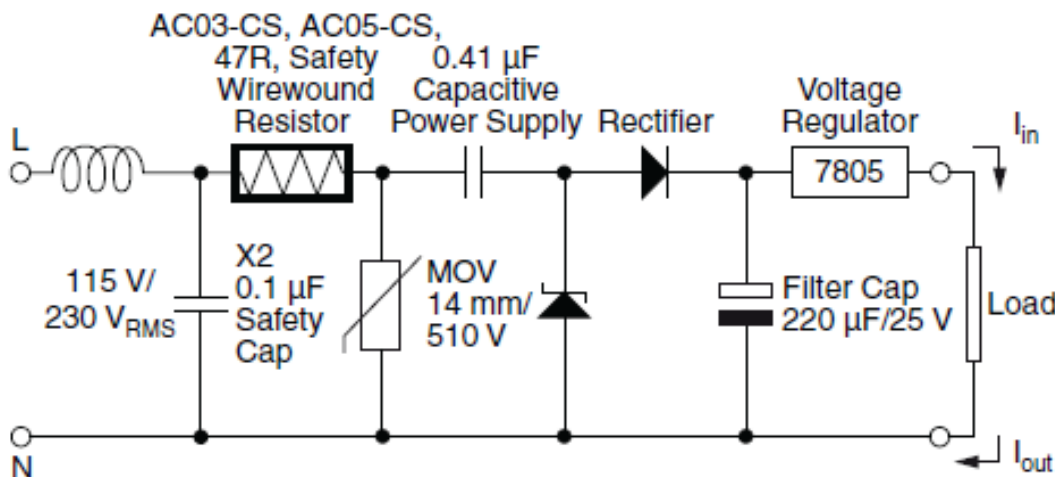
AC03-CS, AC05-CS, 47R, Safety Wirewound Resistor

0.41 µF Capacitive Power Supply

Rectifier

Voltage Regulator

7805

$I_{in}$

L

115 V/ 230 $V_{RMS}$

X2 0.1 µF Safety Cap

MOV 14 mm/ 510 V

Filter Cap 220 µF/25 V

Load

N

$I_{out}$